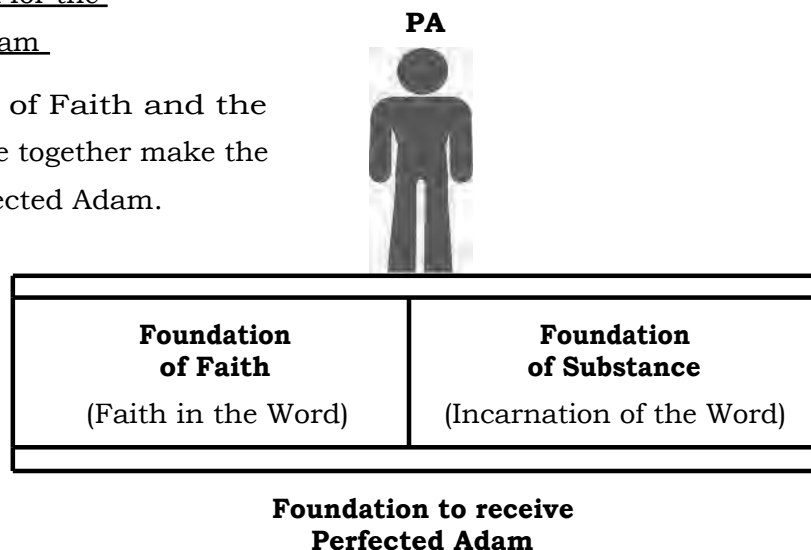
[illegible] for the
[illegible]am

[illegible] of Faith and the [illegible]e together make the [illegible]ected Adam.

PA

| **Foundation of Faith** (Faith in the Word) | **Foundation of Substance** (Incarnation of the Word) |
|---|---|

**Foundation to receive Perfected Adam**